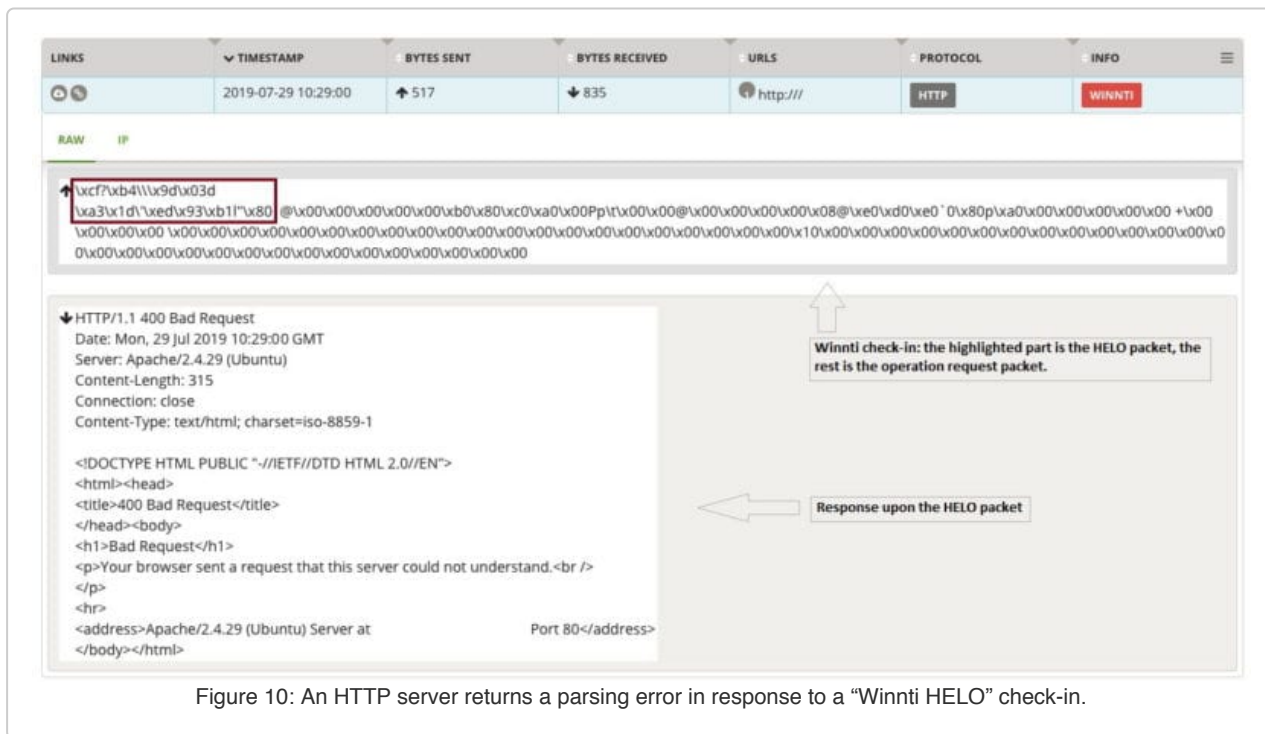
| LINKS | TIMESTAMP | BYTES SENT | BYTES RECEIVED | URLS | PROTOCOL | INFO |
|---|---|---|---|---|---|---|
| | 2019-07-29 10:29:00 | 517 | 835 | http:/// | HTTP | WINNTI |

RAW IP

\xcf?\xb4\\\x9d\x03d
\xa3\x1d\"\xed\x93\xb1l"\x80 @\x00\x00\x00\x00\x00\xb0\x80\xc0\xa0\x00Pp\t\x00\x00@\x00\x00\x00\x00\x08@\xe0\xd0\xe0`0\x80p\xa0\x00\x00\x00\x00\x00 +\x00 \x00\x00\x00 \x00\x00\x00\x00\x00\x00\x00\x00\x00\x00\x00\x00\x00\x00\x00\x00\x00\x00\x00\x00\x00\x00\x10\x00\x00\x00\x00\x00\x00\x00\x00\x00\x00\x00\x00\x00\x00\x00\x00\x00\x00\x00\x00\x00\x00\x00\x00\x00\x00\x00

HTTP/1.1 400 Bad Request
Date: Mon, 29 Jul 2019 10:29:00 GMT
Server: Apache/2.4.29 (Ubuntu)
Content-Length: 315
Connection: close
Content-Type: text/html; charset=iso-8859-1

<!DOCTYPE HTML PUBLIC "-//IETF//DTD HTML 2.0//EN">
<html><head>
<title>400 Bad Request</title>
</head><body>
<h1>Bad Request</h1>
<p>Your browser sent a request that this server could not understand.<br />
</p>
<hr>
<address>Apache/2.4.29 (Ubuntu) Server at Port 80</address>
</body></html>

Winnti check-in: the highlighted part is the HELO packet, the rest is the operation request packet.

Response upon the HELO packet

Figure 10: An HTTP server returns a parsing error in response to a "Winnti HELO" check-in.